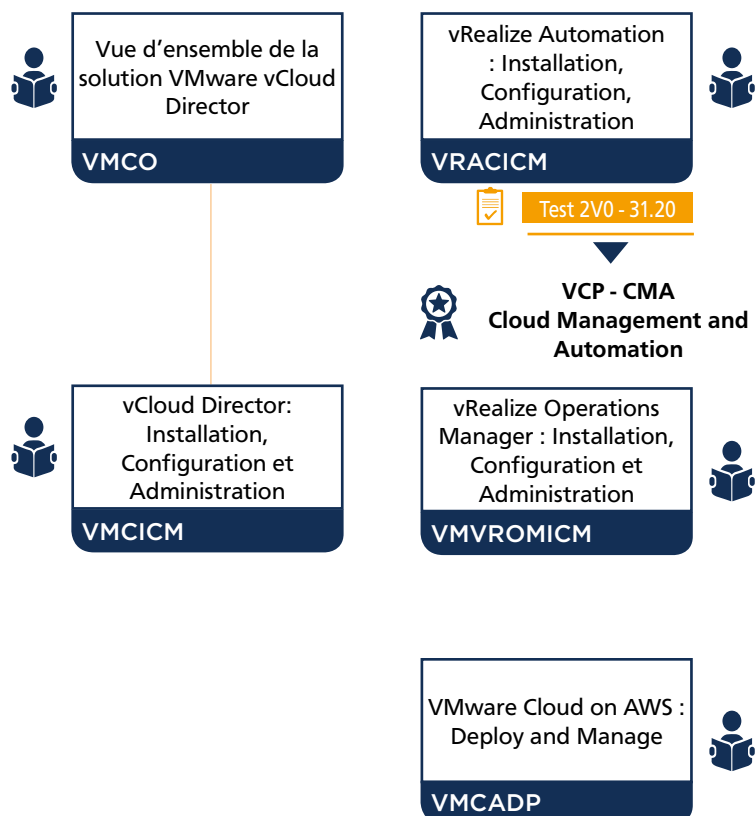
Vue d'ensemble de la solution VMware vCloud Director

VMCO

vRealize Automation : Installation, Configuration, Administration

VRACICM

Test 2V0 - 31.20

VCP - CMA
Cloud Management and Automation

vCloud Director: Installation, Configuration et Administration

VMCICM

vRealize Operations Manager : Installation, Configuration et Administration

VMVROMICM

VMware Cloud on AWS : Deploy and Manage

VMCADP